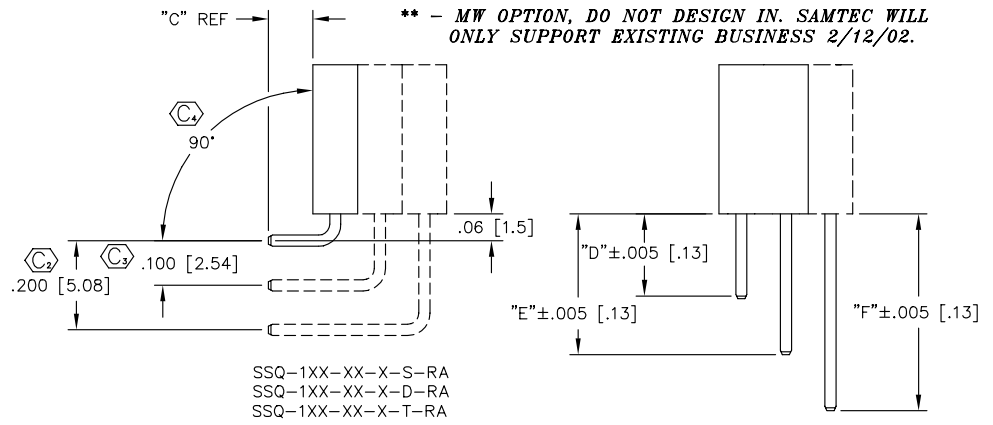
"C" REF

** – MW OPTION, DO NOT DESIGN IN. SAMTEC WILL ONLY SUPPORT EXISTING BUSINESS 2/12/02.

C4
90°

.06 [1.5]

C2
.200 [5.08]

C3
.100 [2.54]

"D"±.005 [.13]

"E"±.005 [.13]

"F"±.005 [.13]

SSQ–1XX–XX–X–S–RA
SSQ–1XX–XX–X–D–RA
SSQ–1XX–XX–X–T–RA